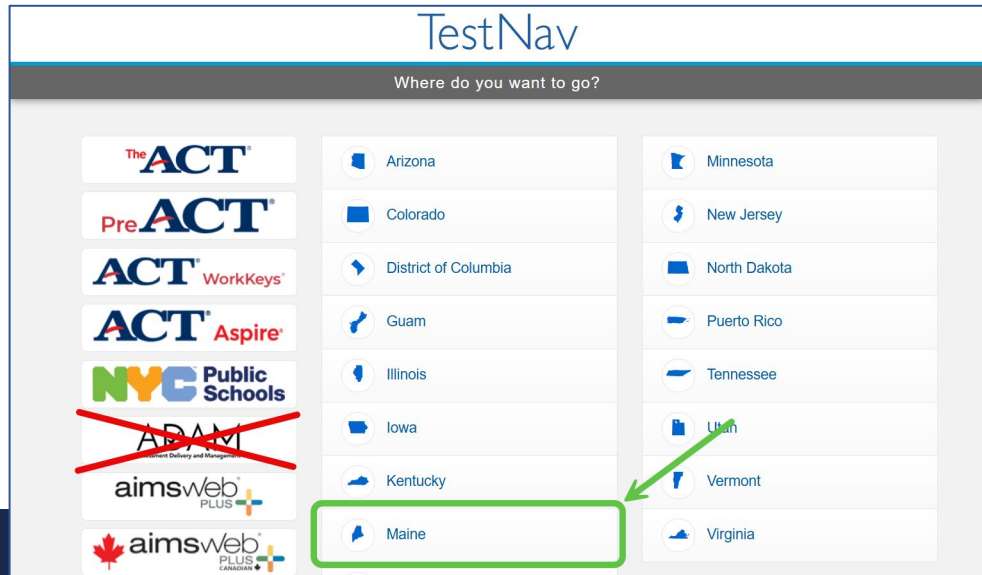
TestNav

Where do you want to go?

The ACT
Pre ACT
ACT WorkKeys
ACT Aspire
NYC Public Schools
ADAM Assessment Delivery and Management
aimsweb PLUS
aimsweb PLUS CANADIAN

Arizona
Colorado
District of Columbia
Guam
Illinois
Iowa
Kentucky
Maine

Minnesota
New Jersey
North Dakota
Puerto Rico
Tennessee
Utah
Vermont
Virginia